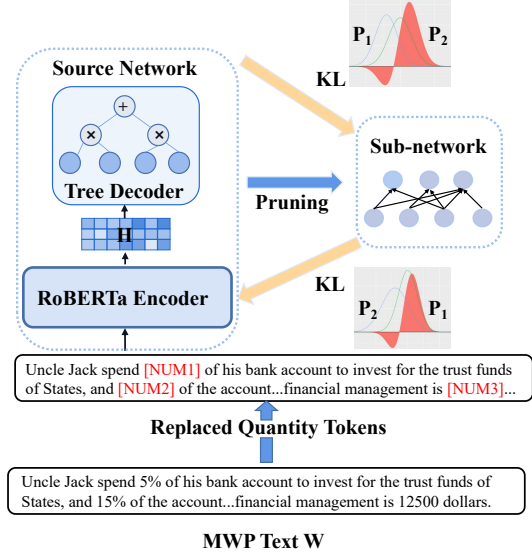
$P_1$

$P_2$

Source Network

KL

+

×

×

Sub-network

Tree Decoder

Pruning

H

KL

RoBERTa Encoder

$P_2$

$P_1$

Uncle Jack spend [NUM1] of his bank account to invest for the trust funds of States, and [NUM2] of the account...financial management is [NUM3]...

Replaced Quantity Tokens

Uncle Jack spend 5% of his bank account to invest for the trust funds of States, and 15% of the account...financial management is 12500 dollars.

MWP Text W